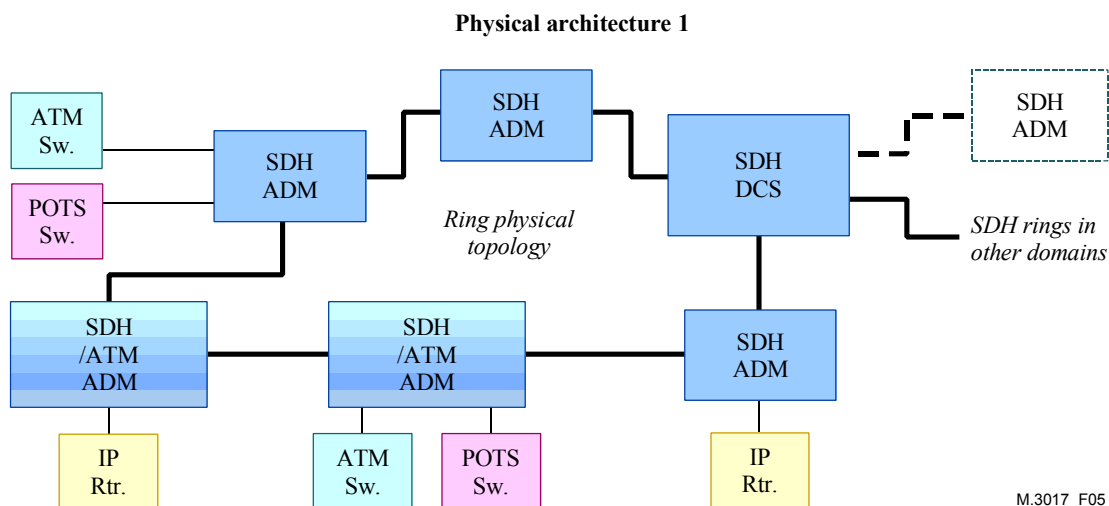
Physical architecture 1

ATM Sw.

POTS Sw.

SDH ADM

SDH ADM

SDH DCS

SDH ADM

SDH rings in other domains

Ring physical topology

SDH /ATM ADM

SDH /ATM ADM

SDH ADM

IP Rtr.

ATM Sw.

POTS Sw.

IP Rtr.

M.3017 F05